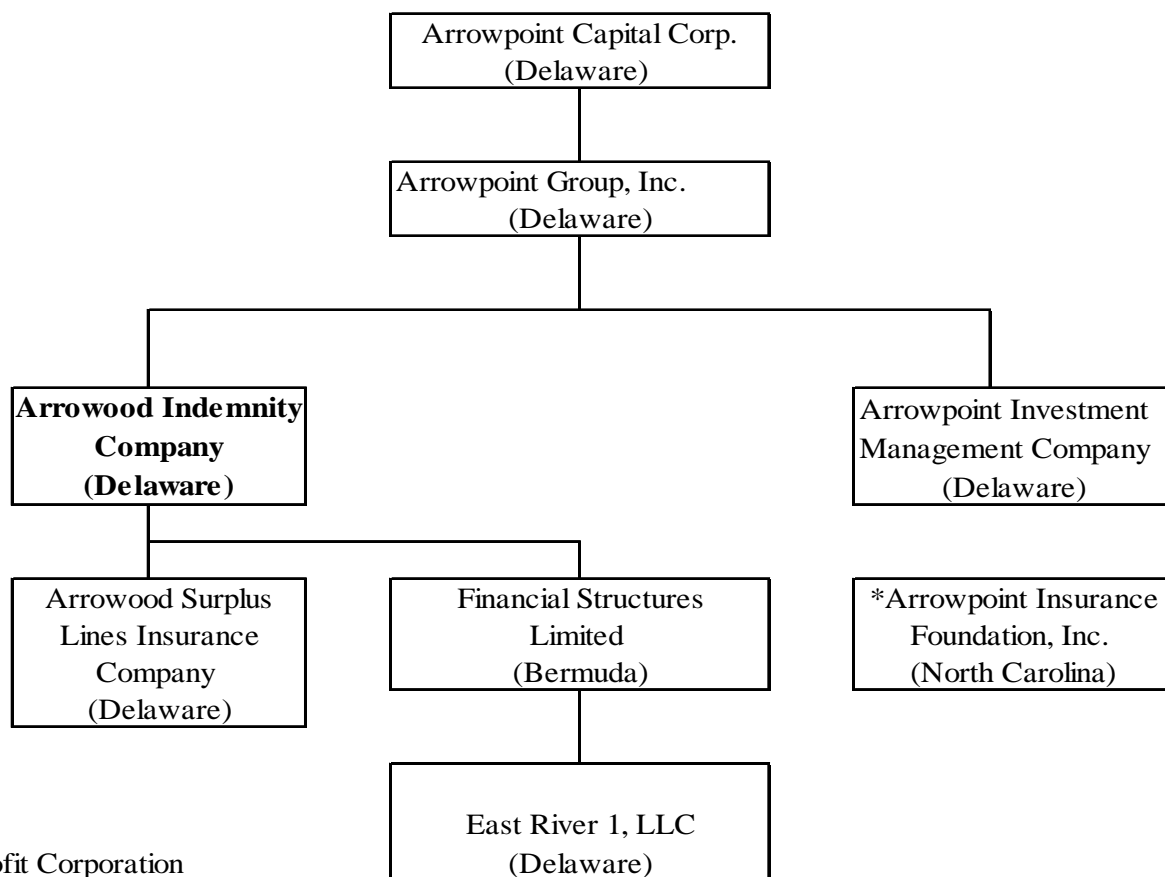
Arrowpoint Capital Corp.
(Delaware)

Arrowpoint Group, Inc.
(Delaware)

**Arrowood Indemnity Company (Delaware)**

Arrowpoint Investment Management Company
(Delaware)

Arrowood Surplus Lines Insurance Company
(Delaware)

Financial Structures Limited
(Bermuda)

*Arrowpoint Insurance Foundation, Inc.
(North Carolina)

East River 1, LLC
(Delaware)

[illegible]ofit Corporation